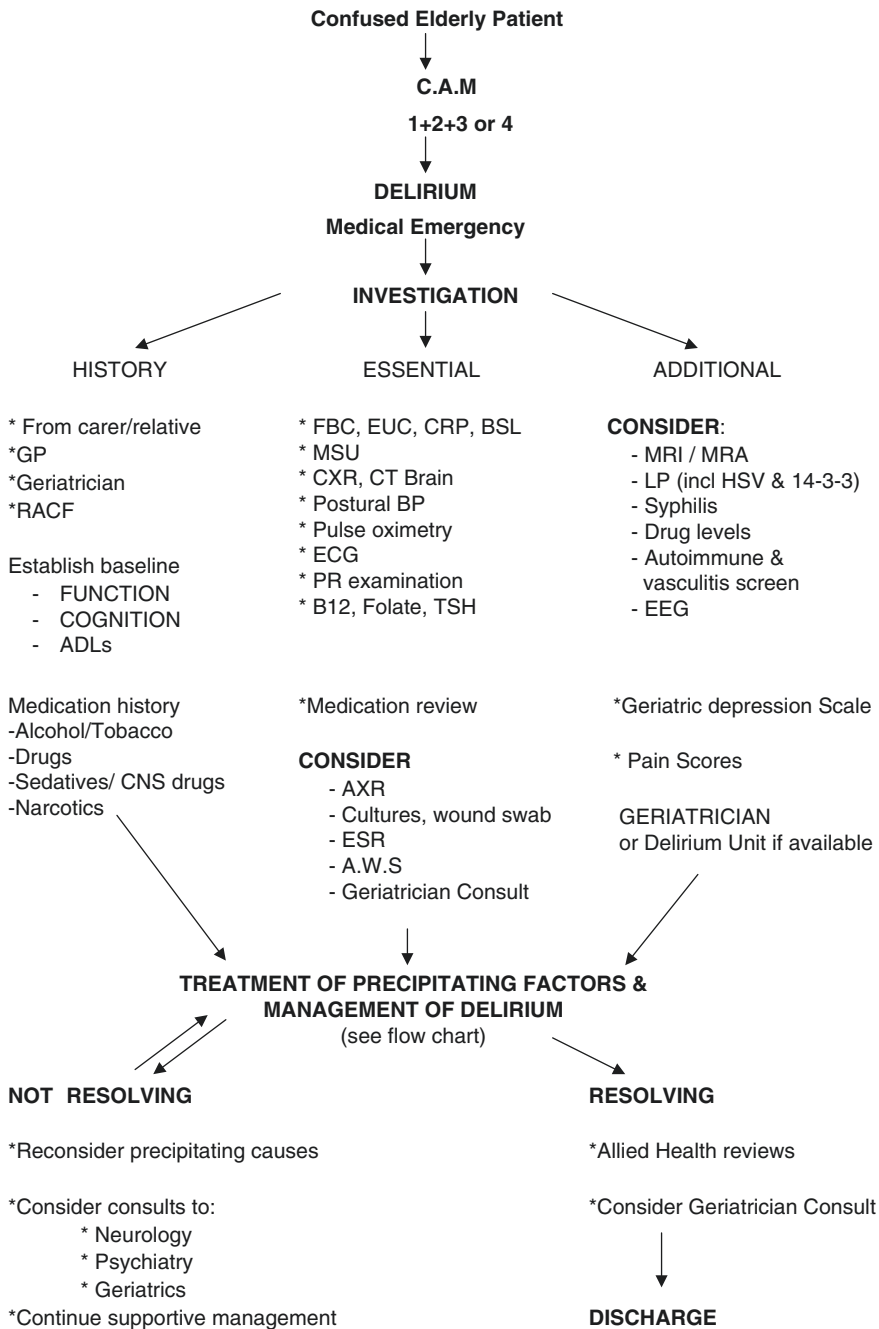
**Confused Elderly Patient**

**C.A.M**

**1+2+3 or 4**

**DELIRIUM**

**Medical Emergency**

**INVESTIGATION**

HISTORY

* From carer/relative
*GP
*Geriatrician
*RACF

Establish baseline
- FUNCTION
- COGNITION
- ADLs

Medication history
-Alcohol/Tobacco
-Drugs
-Sedatives/ CNS drugs
-Narcotics

ESSENTIAL

* FBC, EUC, CRP, BSL
* MSU
* CXR, CT Brain
* Postural BP
* Pulse oximetry
* ECG
* PR examination
* B12, Folate, TSH

*Medication review

**CONSIDER**
- AXR
- Cultures, wound swab
- ESR
- A.W.S
- Geriatrician Consult

ADDITIONAL

**CONSIDER**:
- MRI / MRA
- LP (incl HSV & 14-3-3)
- Syphilis
- Drug levels
- Autoimmune & vasculitis screen
- EEG

*Geriatric depression Scale

* Pain Scores

GERIATRICIAN
or Delirium Unit if available

**TREATMENT OF PRECIPITATING FACTORS & MANAGEMENT OF DELIRIUM**
(see flow chart)

**NOT RESOLVING**

*Reconsider precipitating causes

*Consider consults to:
* Neurology
* Psychiatry
* Geriatrics

*Continue supportive management

**RESOLVING**

*Allied Health reviews

*Consider Geriatrician Consult

**DISCHARGE**